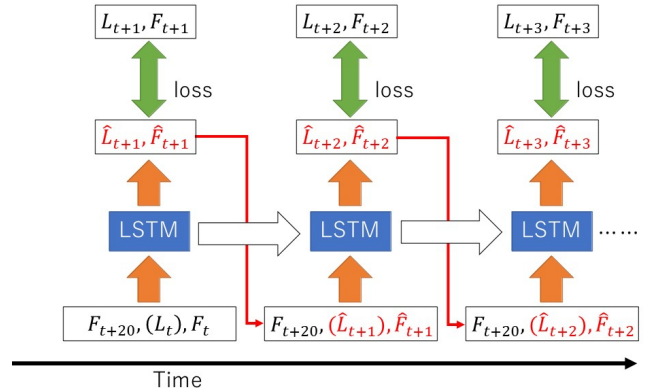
$L_{t+1}, F_{t+1}$

loss

$\hat{L}_{t+1}, \hat{F}_{t+1}$

LSTM

$F_{t+20}, (L_t), F_t$

$L_{t+2}, F_{t+2}$

loss

$\hat{L}_{t+2}, \hat{F}_{t+2}$

LSTM

$F_{t+20}, (\hat{L}_{t+1}), \hat{F}_{t+1}$

$L_{t+3}, F_{t+3}$

loss

$\hat{L}_{t+3}, \hat{F}_{t+3}$

LSTM ……

$F_{t+20}, (\hat{L}_{t+2}), \hat{F}_{t+2}$

Time